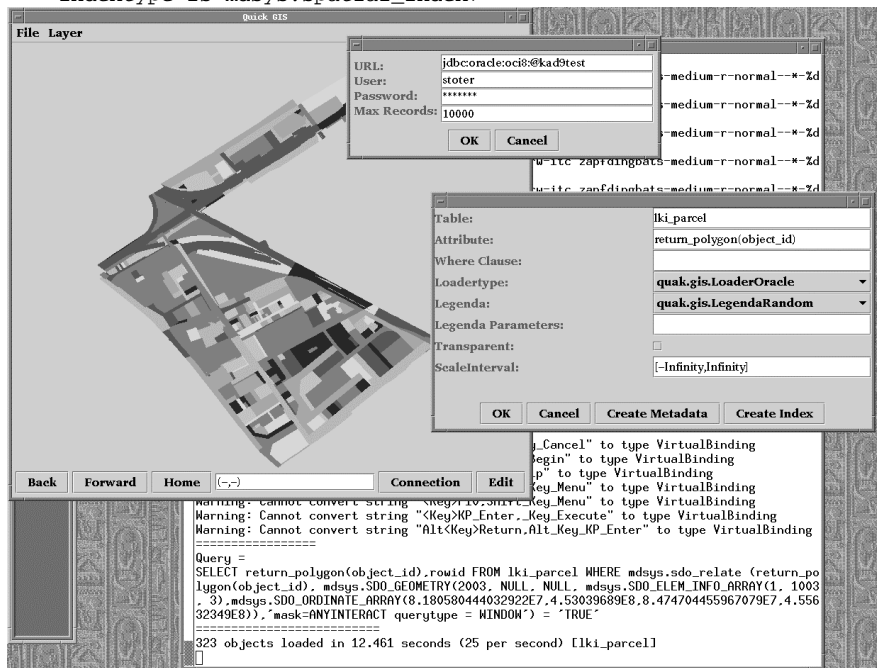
indextype is mdsys.spatial_index.

Quick GIS

File Layer

URL: jdbc:oracle:oci8:@kad9test
User: stoter
Password: *******
Max Records: 10000

OK Cancel

s-medium-r-normal--*-%d
s-medium-r-normal--*-%d
s-medium-r-normal--*-%d
w-itc zapfdingbats-medium-r-normal--*-%d
w-itc zapfdingbats-medium-r-normal--*-%d

Table: lki_parcel
Attribute: return_polygon(object_id)
Where Clause:
Loadertype: quak.gis.LoaderOracle
Legenda: quak.gis.LegendaRandom
Legenda Parameters:
Transparent:
ScaleInterval: [–Infinity,Infinity]

OK Cancel Create Metadata Create Index

_Cancel" to type VirtualBinding
egin" to type VirtualBinding
p" to type VirtualBinding
Key_Menu" to type VirtualBinding
Key_Menu" to type VirtualBinding
Warning: Cannot convert string "<Key>KP_Enter,_Key_Execute" to type VirtualBinding
Warning: Cannot convert string "Alt<Key>Return,Alt_Key_KP_Enter" to type VirtualBinding
================
Query =
SELECT return_polygon(object_id),rowid FROM lki_parcel WHERE mdsys.sdo_relate (return_polygon(object_id), mdsys.SDO_GEOMETRY(2003, NULL, NULL, mdsys.SDO_ELEM_INFO_ARRAY(1, 1003, 3),mdsys.SDO_ORDINATE_ARRAY(8.180580444032922E7,4.53039689E8,8.474704455967079E7,4.55632349E8)),'mask=ANYINTERACT querytype = WINDOW') = 'TRUE'
=========================
323 objects loaded in 12.461 seconds (25 per second) [lki_parcel]

Back Forward Home (–,–) Connection Edit